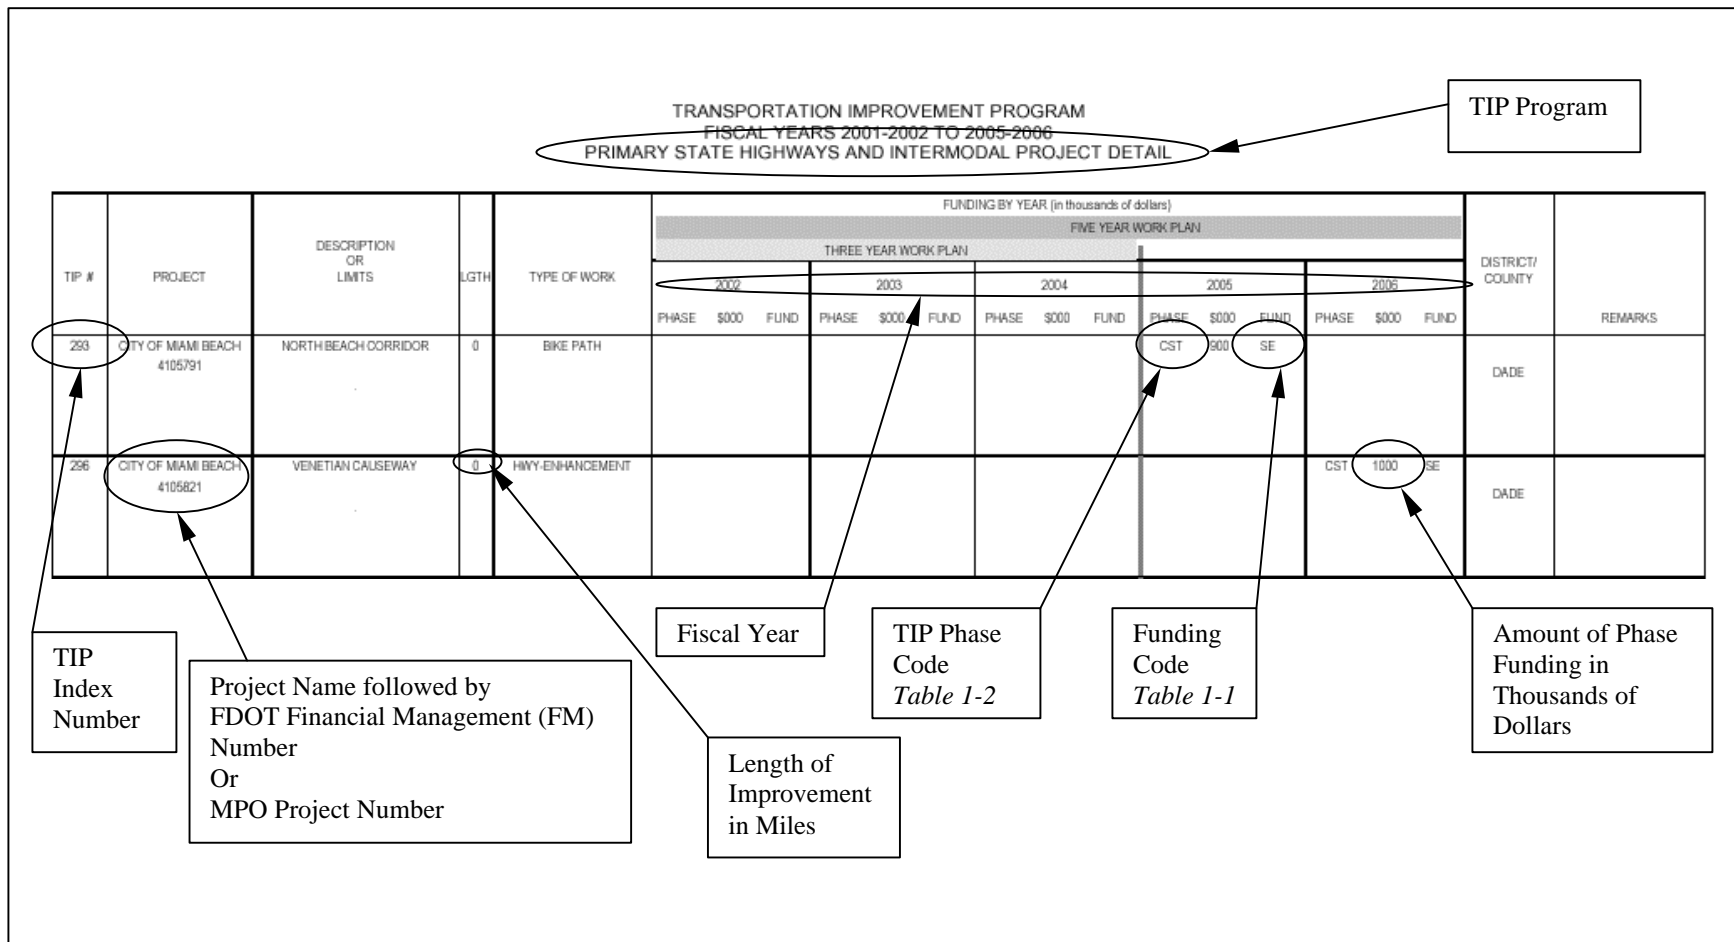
TRANSPORTATION IMPROVEMENT PROGRAM
FISCAL YEARS 2001-2002 TO 2005-2006
PRIMARY STATE HIGHWAYS AND INTERMODAL PROJECT DETAIL

TIP Program

FUNDING BY YEAR (in thousands of dollars)
FIVE YEAR WORK PLAN
THREE YEAR WORK PLAN

| TIP # | PROJECT | DESCRIPTION OR LIMITS | LGTH | TYPE OF WORK | 2002 PHASE | 2002 \$000 | 2002 FUND | 2003 PHASE | 2003 \$000 | 2003 FUND | 2004 PHASE | 2004 \$000 | 2004 FUND | 2005 PHASE | 2005 \$000 | 2005 FUND | 2006 PHASE | 2006 \$000 | 2006 FUND | DISTRICT/ COUNTY | REMARKS |
|---|---|---|---|---|---|---|---|---|---|---|---|---|---|---|---|---|---|---|---|---|---|
| 293 | CITY OF MIAMI BEACH 4105791 | NORTH BEACH CORRIDOR | 0 | BIKE PATH | | | | | | | | | | CST | 900 | SE | | | | DADE | |
| 296 | CITY OF MIAMI BEACH 4105821 | VENETIAN CAUSEWAY | 0 | HWY-ENHANCEMENT | | | | | | | | | | | | | CST | 1000 | SE | DADE | |

Fiscal Year

TIP Phase Code
*Table 1-2*

Funding Code
*Table 1-1*

Amount of Phase Funding in Thousands of Dollars

TIP Index Number

Project Name followed by FDOT Financial Management (FM) Number
Or
MPO Project Number

Length of Improvement in Miles